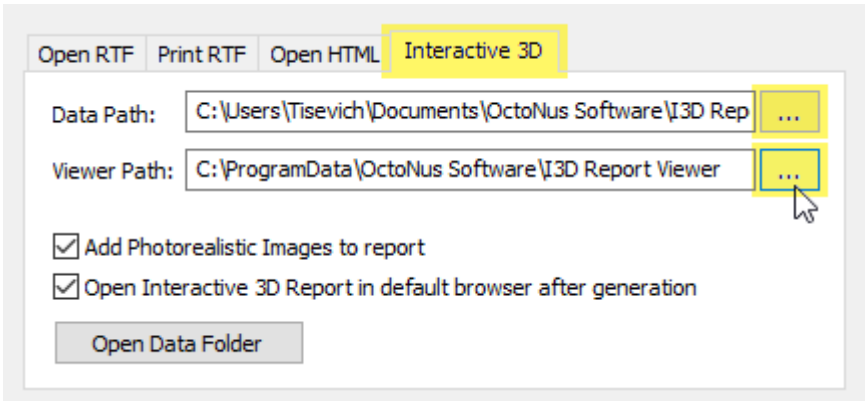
Open RTF | Print RTF | Open HTML | Interactive 3D

Data Path: C:\Users\Tisevich\Documents\OctoNus Software\I3D Rep ...

Viewer Path: C:\ProgramData\OctoNus Software\I3D Report Viewer ...

Add Photorealistic Images to report

Open Interactive 3D Report in default browser after generation

Open Data Folder